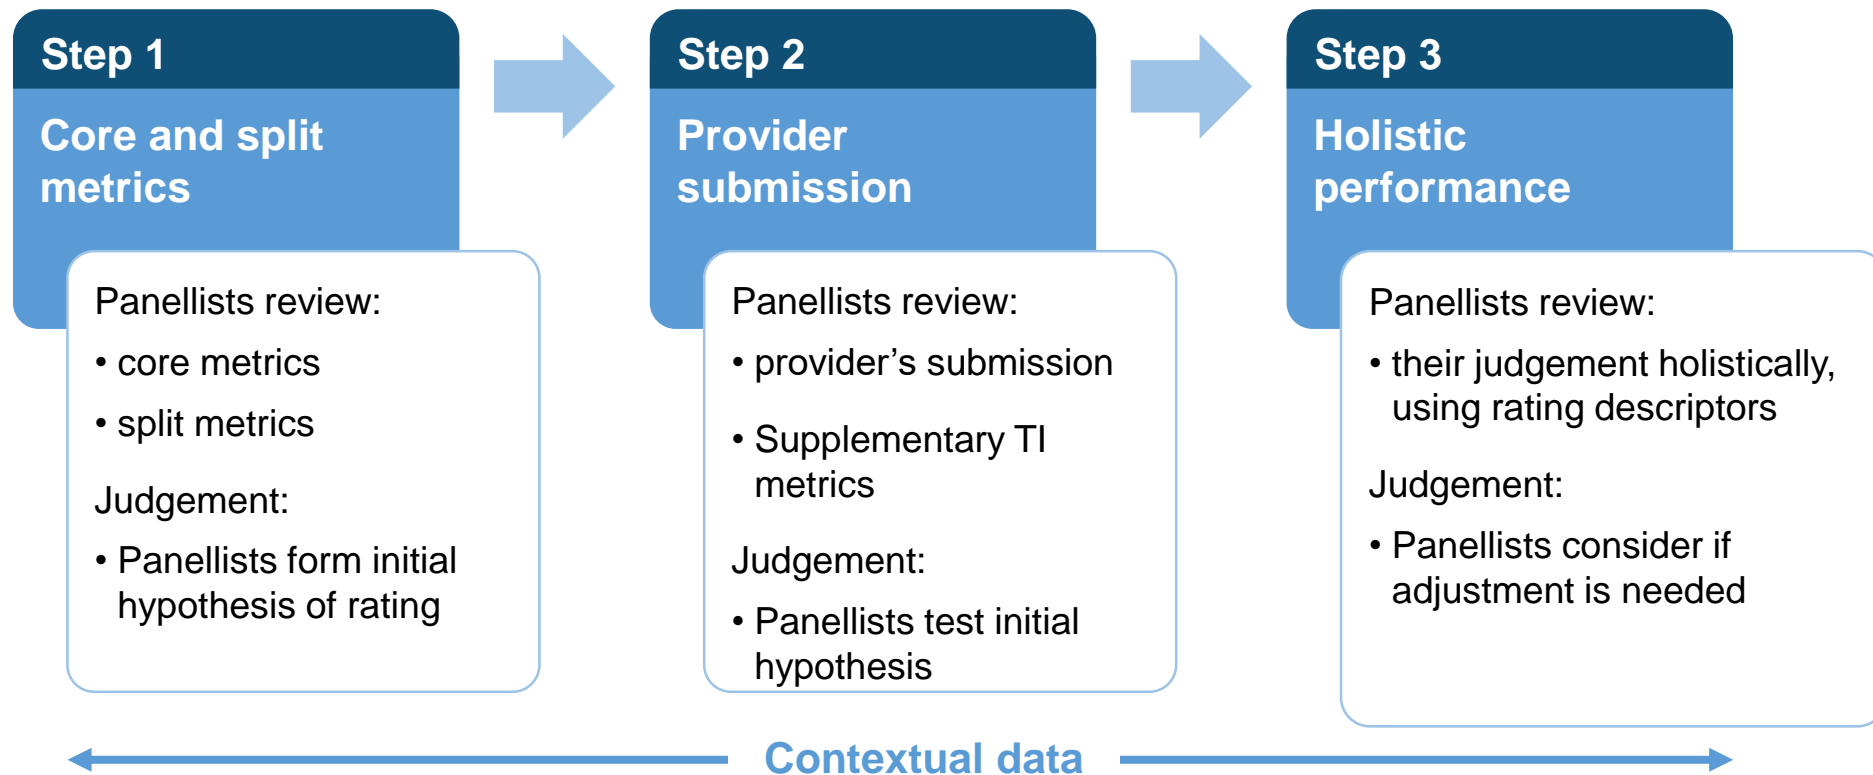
Step 1

Core and split metrics

Panellists review:

• core metrics

• split metrics

Judgement:

• Panellists form initial hypothesis of rating

Step 2

Provider submission

Panellists review:

• provider’s submission

• Supplementary TI metrics

Judgement:

• Panellists test initial hypothesis

Step 3

Holistic performance

Panellists review:

• their judgement holistically, using rating descriptors

Judgement:

• Panellists consider if adjustment is needed

Contextual data